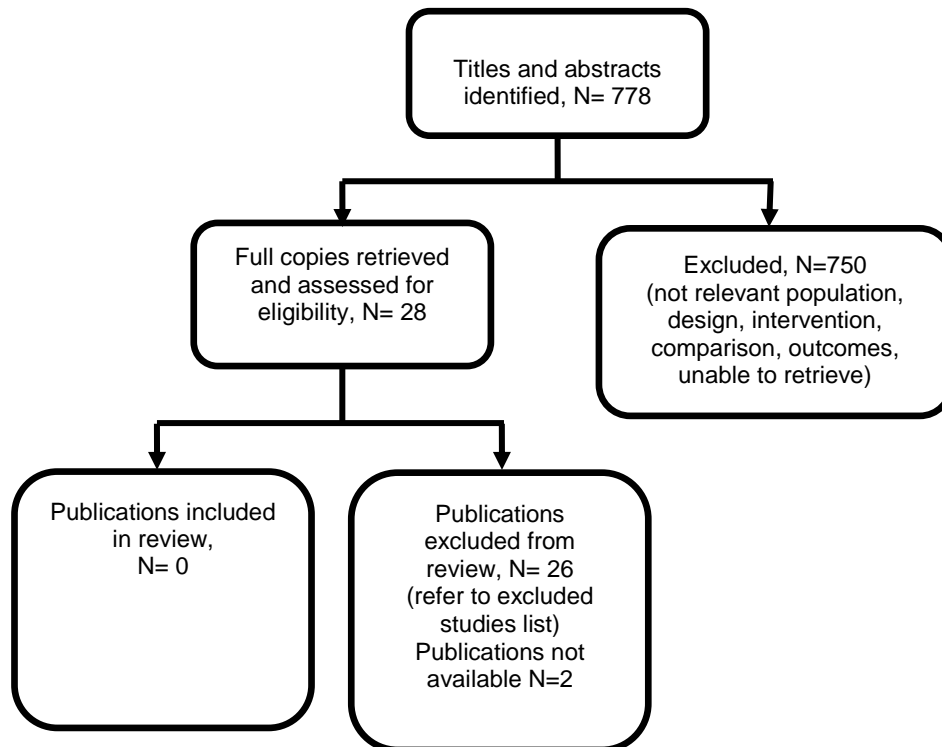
Titles and abstracts identified, N= 778

Full copies retrieved and assessed for eligibility, N= 28

Excluded, N=750 (not relevant population, design, intervention, comparison, outcomes, unable to retrieve)

Publications included in review, N= 0

Publications excluded from review, N= 26 (refer to excluded studies list) Publications not available N=2